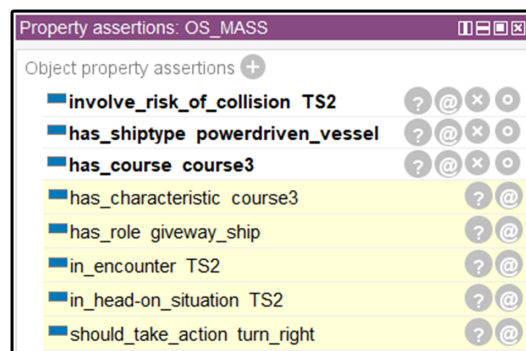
Property assertions: OS_MASS

Object property assertions

involve_risk_of_collision TS2

has_shiptype powerdriven_vessel

has_course course3

has_characteristic course3

has_role giveway_ship

in_encounter TS2

in_head-on_situation TS2

should_take_action turn_right